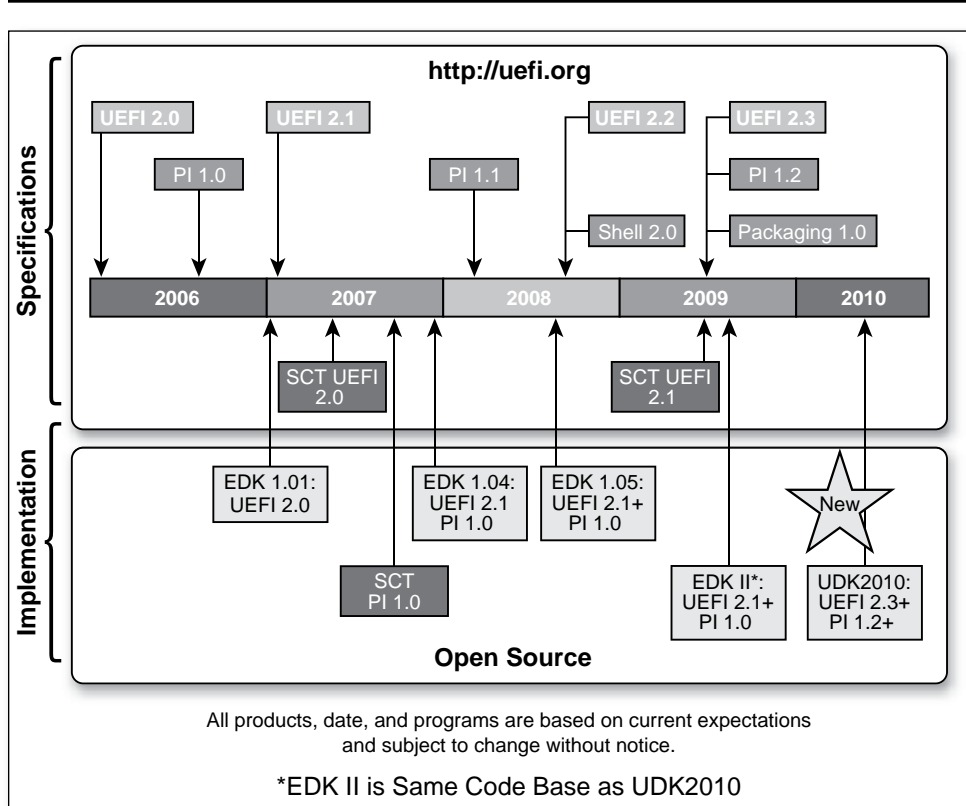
Specifications

http://uefi.org

UEFI 2.0

UEFI 2.1

UEFI 2.2

UEFI 2.3

PI 1.0

PI 1.1

PI 1.2

Shell 2.0

Packaging 1.0

2006

2007

2008

2009

2010

SCT UEFI 2.0

SCT UEFI 2.1

Implementation

EDK 1.01: UEFI 2.0

EDK 1.04: UEFI 2.1 PI 1.0

EDK 1.05: UEFI 2.1+ PI 1.0

New

SCT PI 1.0

EDK II*: UEFI 2.1+ PI 1.0

UDK2010: UEFI 2.3+ PI 1.2+

Open Source

All products, date, and programs are based on current expectations and subject to change without notice.

*EDK II is Same Code Base as UDK2010